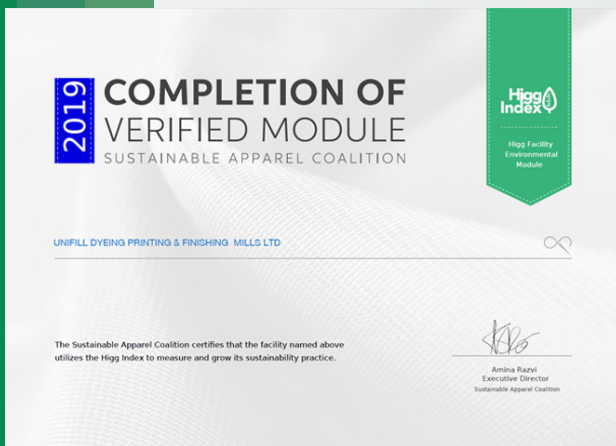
2019

COMPLETION OF
VERIFIED MODULE
SUSTAINABLE APPAREL COALITION

Higg Index

Higg Facility Environmental Module

UNIFILL DYEING PRINTING & FINISHING MILLS LTD

The Sustainable Apparel Coalition certifies that the facility named above utilizes the Higg Index to measure and grow its sustainability practice.

Amina Razvi
Executive Director
Sustainable Apparel Coalition